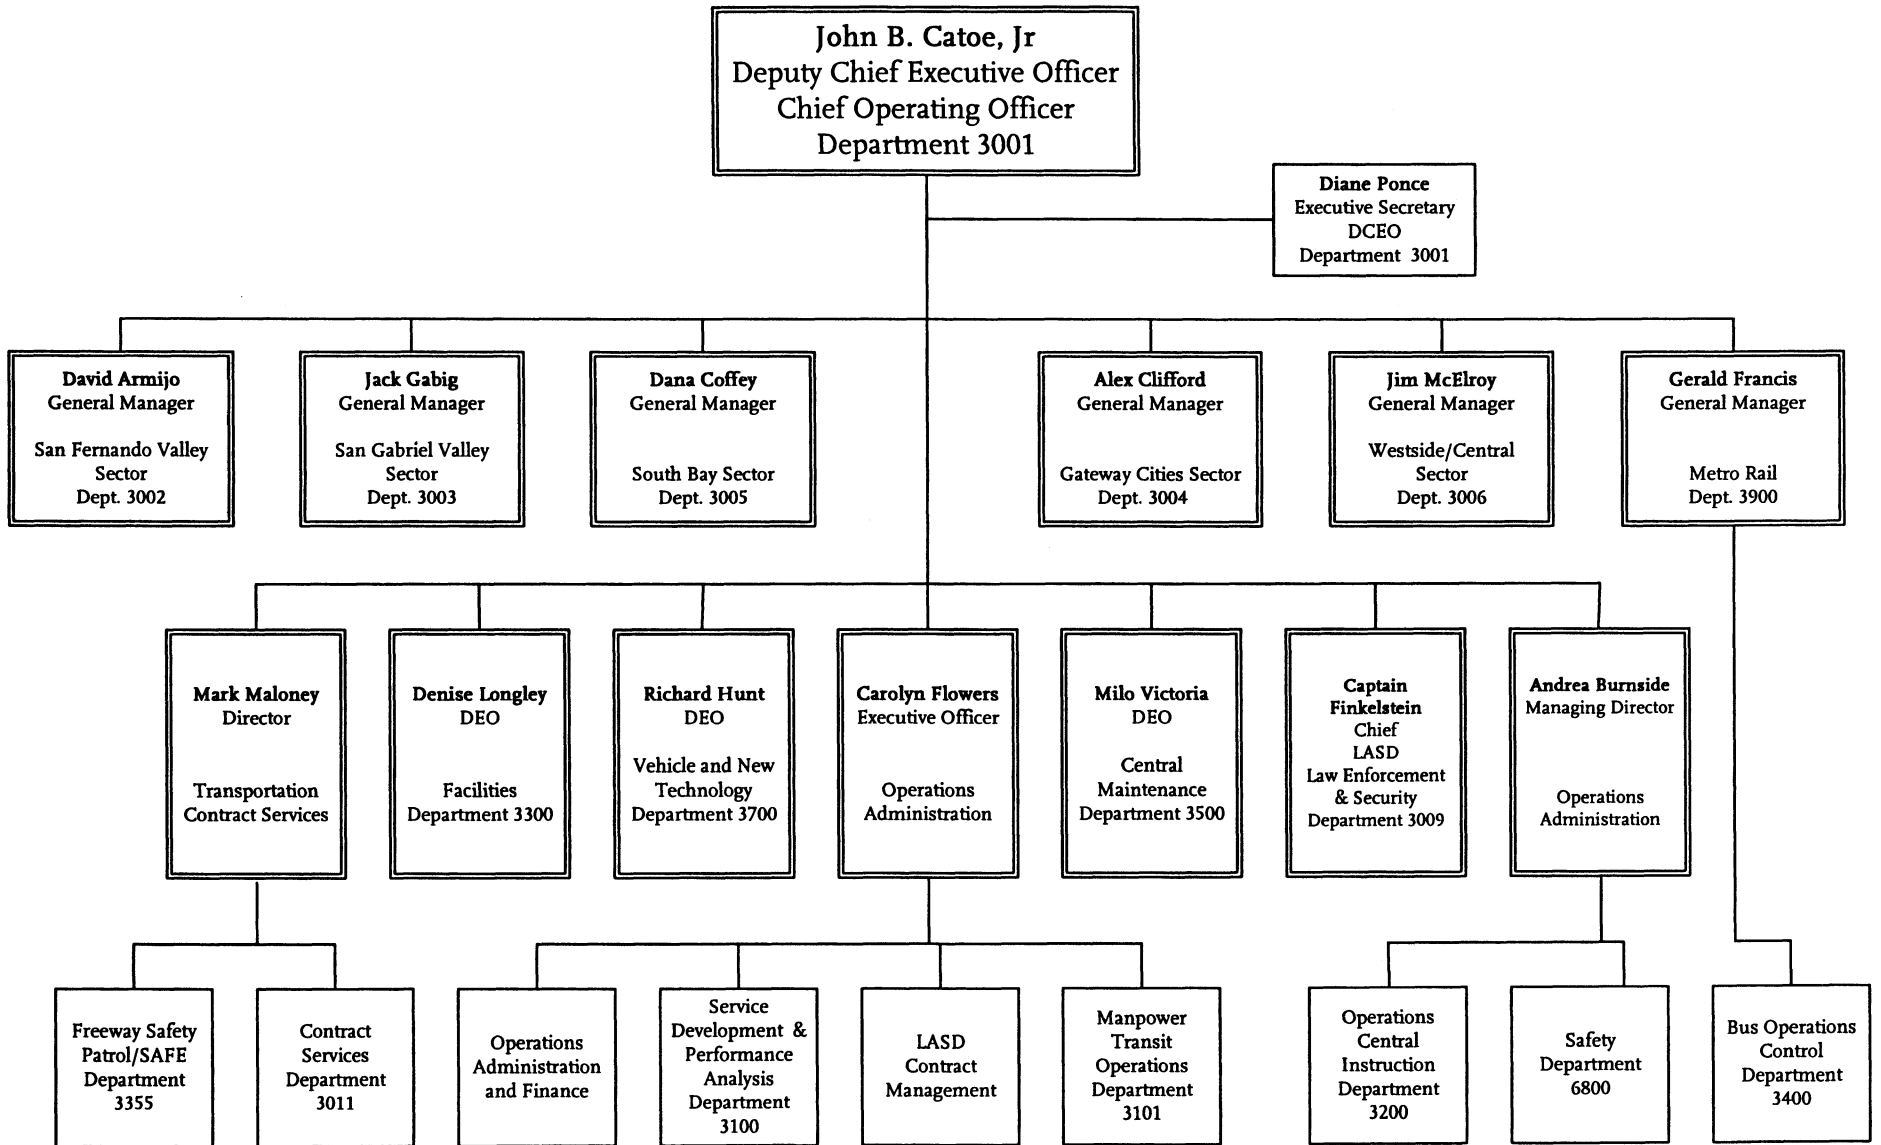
John B. Catoe, Jr
Deputy Chief Executive Officer
Chief Operating Officer
Department 3001

Diane Ponce
Executive Secretary
DCEO
Department 3001

David Armijo
General Manager
San Fernando Valley Sector
Dept. 3002

Jack Gabig
General Manager
San Gabriel Valley Sector
Dept. 3003

Dana Coffey
General Manager
South Bay Sector
Dept. 3005

Alex Clifford
General Manager
Gateway Cities Sector
Dept. 3004

Jim McElroy
General Manager
Westside/Central Sector
Dept. 3006

Gerald Francis
General Manager
Metro Rail
Dept. 3900

Mark Maloney
Director
Transportation Contract Services

Denise Longley
DEO
Facilities
Department 3300

Richard Hunt
DEO
Vehicle and New Technology
Department 3700

Carolyn Flowers
Executive Officer
Operations Administration

Milo Victoria
DEO
Central Maintenance
Department 3500

Captain Finkelstein
Chief
LASD
Law Enforcement & Security
Department 3009

Andrea Burnside
Managing Director
Operations Administration

Freeway Safety Patrol/SAFE
Department
3355

Contract Services
Department
3011

Operations Administration and Finance

Service Development & Performance Analysis
Department
3100

LASD Contract Management

Manpower Transit Operations
Department
3101

Operations Central Instruction
Department
3200

Safety
Department
6800

Bus Operations Control
Department
3400